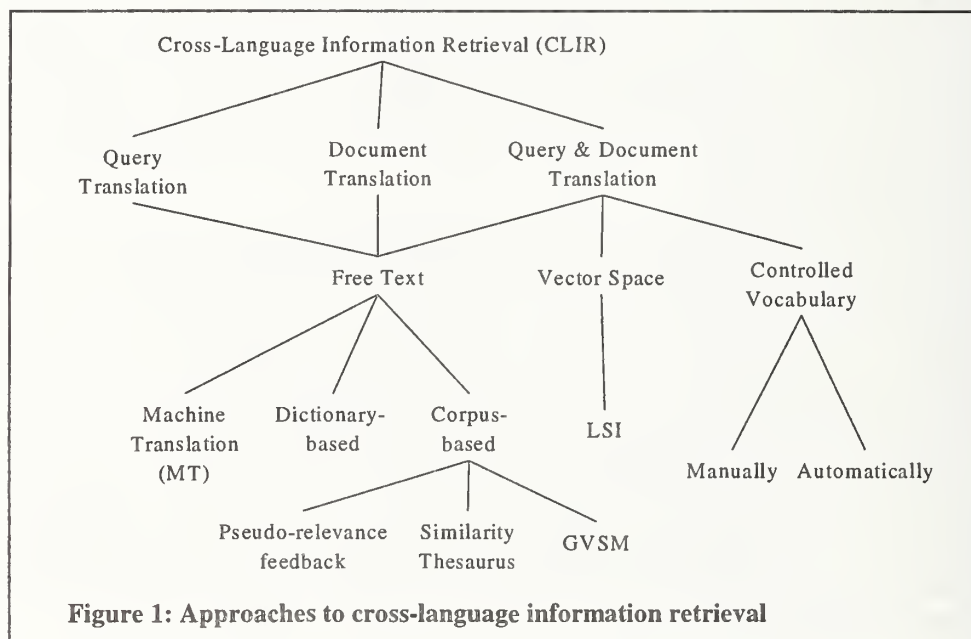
Cross-Language Information Retrieval (CLIR)

Query Translation

Document Translation

Query & Document Translation

Free Text

Vector Space

Controlled Vocabulary

Machine Translation (MT)

Dictionary-based

Corpus-based

LSI

Manually

Automatically

Pseudo-relevance feedback

Similarity Thesaurus

GVSM

Figure 1: Approaches to cross-language information retrieval